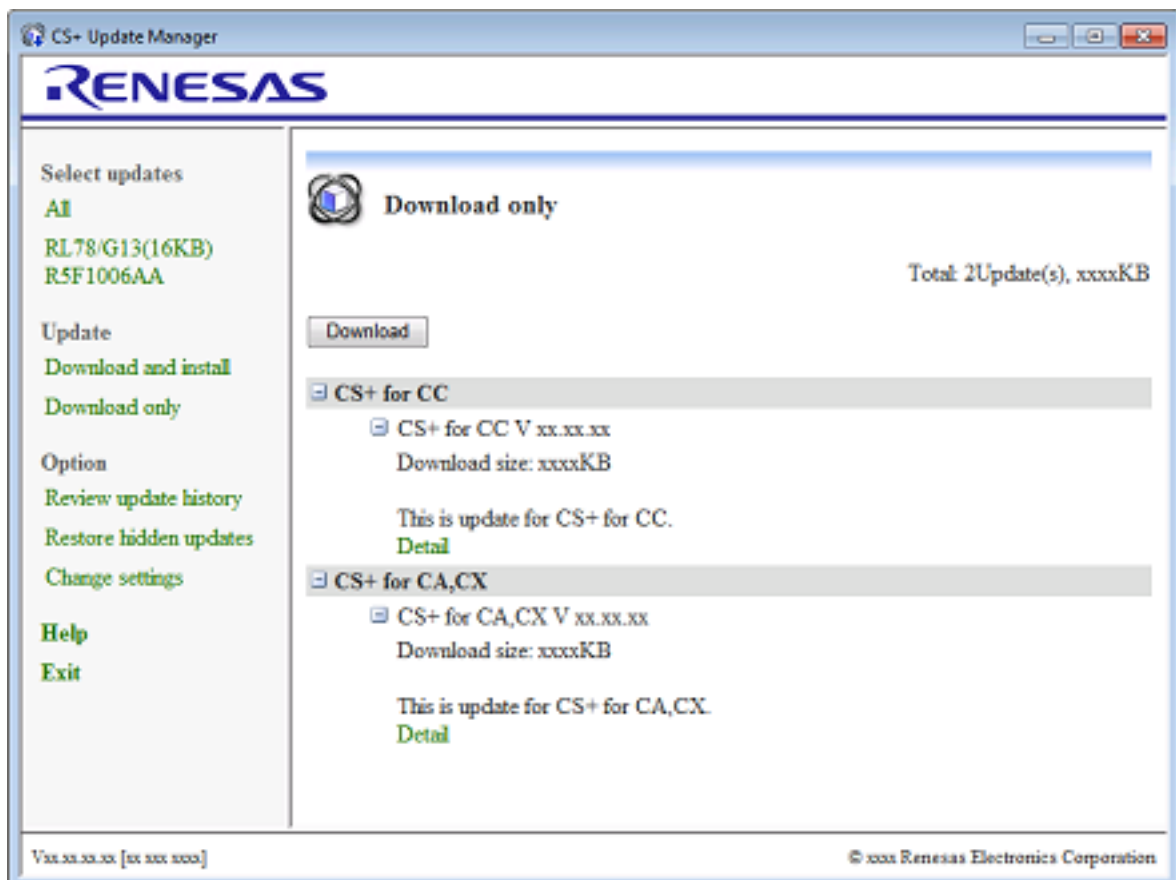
CS+ Update Manager

RENESAS

Select updates
All
RL78/G13(16KB) R5F1006AA

Update
Download and install
Download only

Option
Review update history
Restore hidden updates
Change settings

Help
Exit

Download only

Total: 2Update(s), xxxxKB

Download

⊟ CS+ for CC
⊟ CS+ for CC V xx.xx.xx
Download size: xxxxKB

This is update for CS+ for CC.
Detail

⊟ CS+ for CA,CX
⊟ CS+ for CA,CX V xx.xx.xx
Download size: xxxxKB

This is update for CS+ for CA,CX.
Detail

Vxx.xx.xx.xx [xx xxx xxxx]

© xxxx Renesas Electronics Corporation